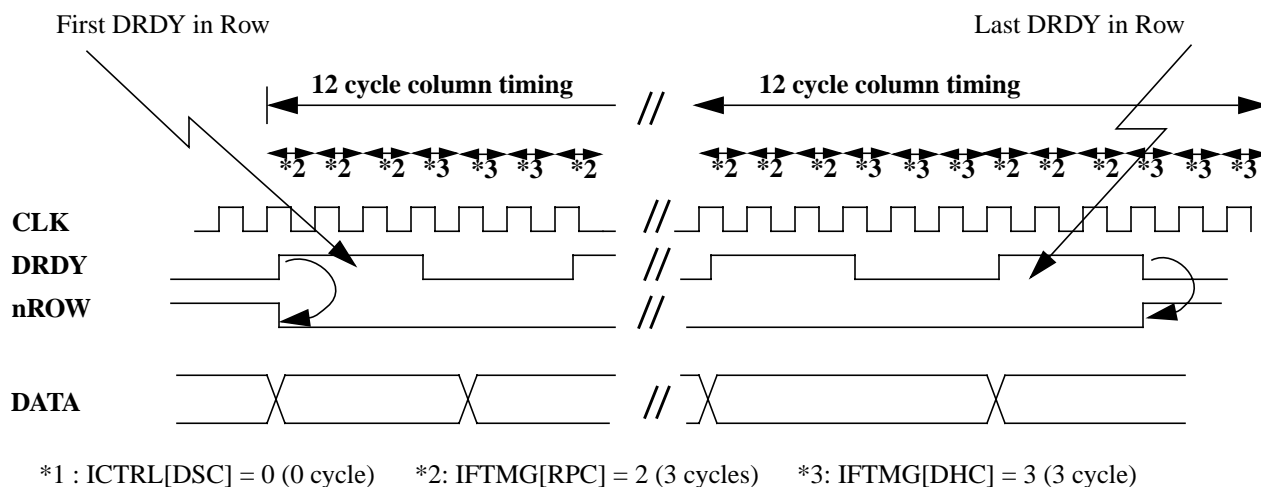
First DRDY in Row

Last DRDY in Row

12 cycle column timing

//

12 cycle column timing

*2 *2 *2 *3 *3 *3 *2

*2 *2 *2 *3 *3 *3 *2 *2 *2 *3 *3 *3

CLK

//

DRDY

//

nROW

//

DATA

//

*1 : ICTRL[DSC] = 0 (0 cycle) *2: IFTMG[RPC] = 2 (3 cycles) *3: IFTMG[DHC] = 3 (3 cycle)